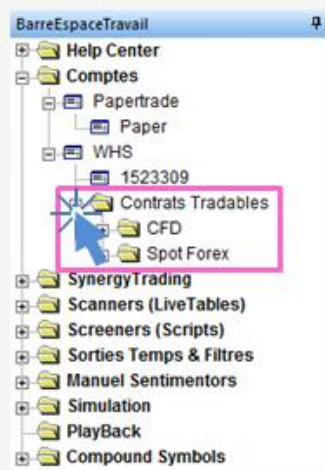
BarreEspaceTravail
Help Center
Comptes
Papertrade
Paper
WHS
1523309
Contrats Tradables
CFD
Spot Forex
SynergyTrading
Scanners (LiveTables)
Screeners (Scripts)
Sorties Temps & Filtres
Manuel Sentimentors
Simulation
PlayBack
Compound Symbols